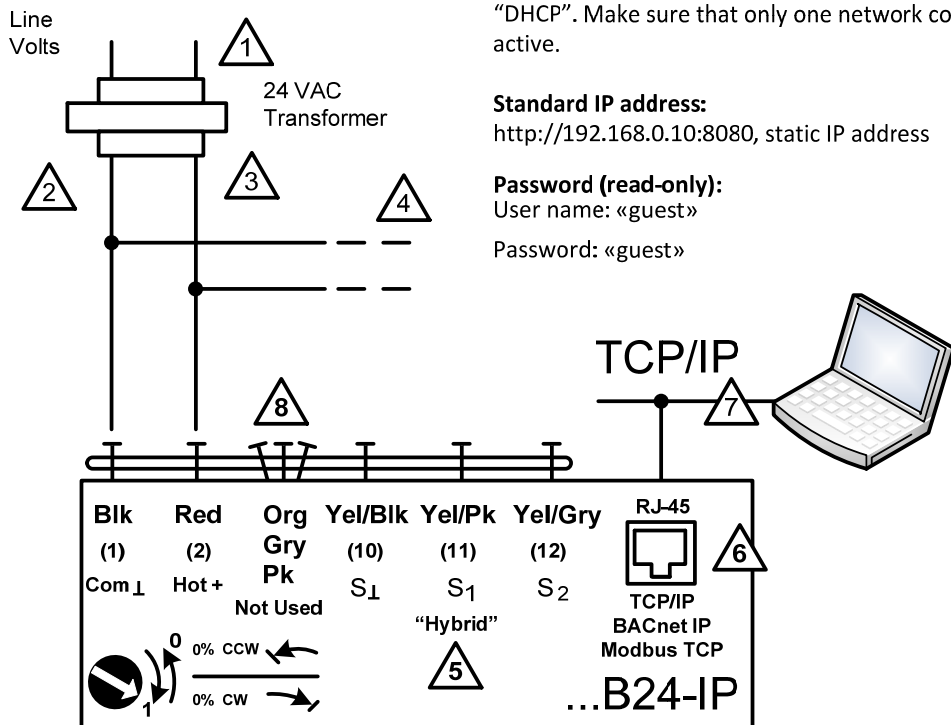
Line Volts

1

24 VAC Transformer

2

3

4

"DHCP". Make sure that only one network co active.

**Standard IP address:**
http://192.168.0.10:8080, static IP address

**Password (read-only):**
User name: «guest»

Password: «guest»

TCP/IP

7

8

| Blk | Red | Org Gry Pk | Yel/Blk | Yel/Pk | Yel/Gry | RJ-45 |
|---|---|---|---|---|---|---|
| (1) | (2) | | (10) | (11) | (12) | |
| Com ⊥ | Hot + | Not Used | $S_\perp$ | $S_1$ | $S_2$ | TCP/IP BACnet IP Modbus TCP |

6

"Hybrid"

5

0

1

0% CCW

0% CW

...B24-IP